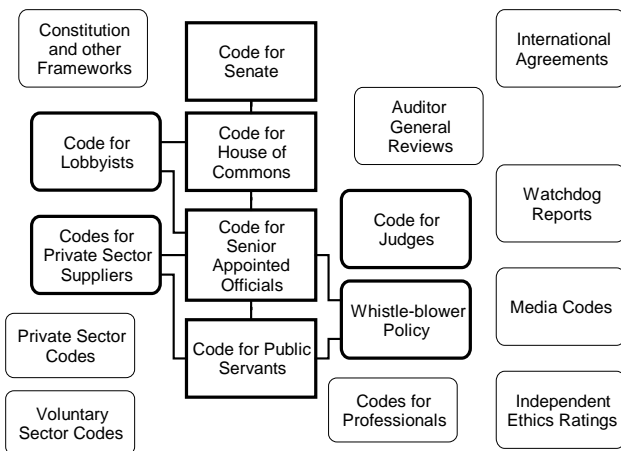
Constitution and other Frameworks

Code for Senate

International Agreements

Auditor General Reviews

Code for Lobbyists

Code for House of Commons

Watchdog Reports

Code for Judges

Codes for Private Sector Suppliers

Code for Senior Appointed Officials

Whistle-blower Policy

Media Codes

Private Sector Codes

Code for Public Servants

Voluntary Sector Codes

Codes for Professionals

Independent Ethics Ratings